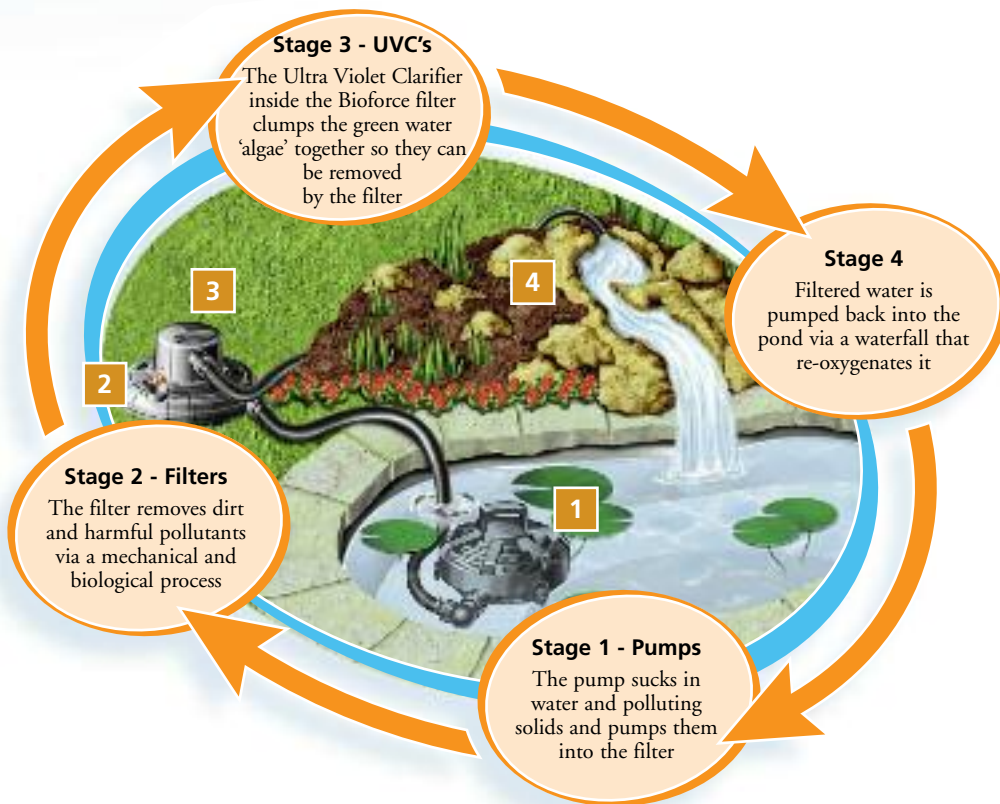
Stage 3 - UVC's
The Ultra Violet Clarifier inside the Bioforce filter clumps the green water 'algae' together so they can be removed by the filter

Stage 4
Filtered water is pumped back into the pond via a waterfall that re-oxygenates it

3

4

2

1

Stage 2 - Filters
The filter removes dirt and harmful pollutants via a mechanical and biological process

Stage 1 - Pumps
The pump sucks in water and polluting solids and pumps them into the filter